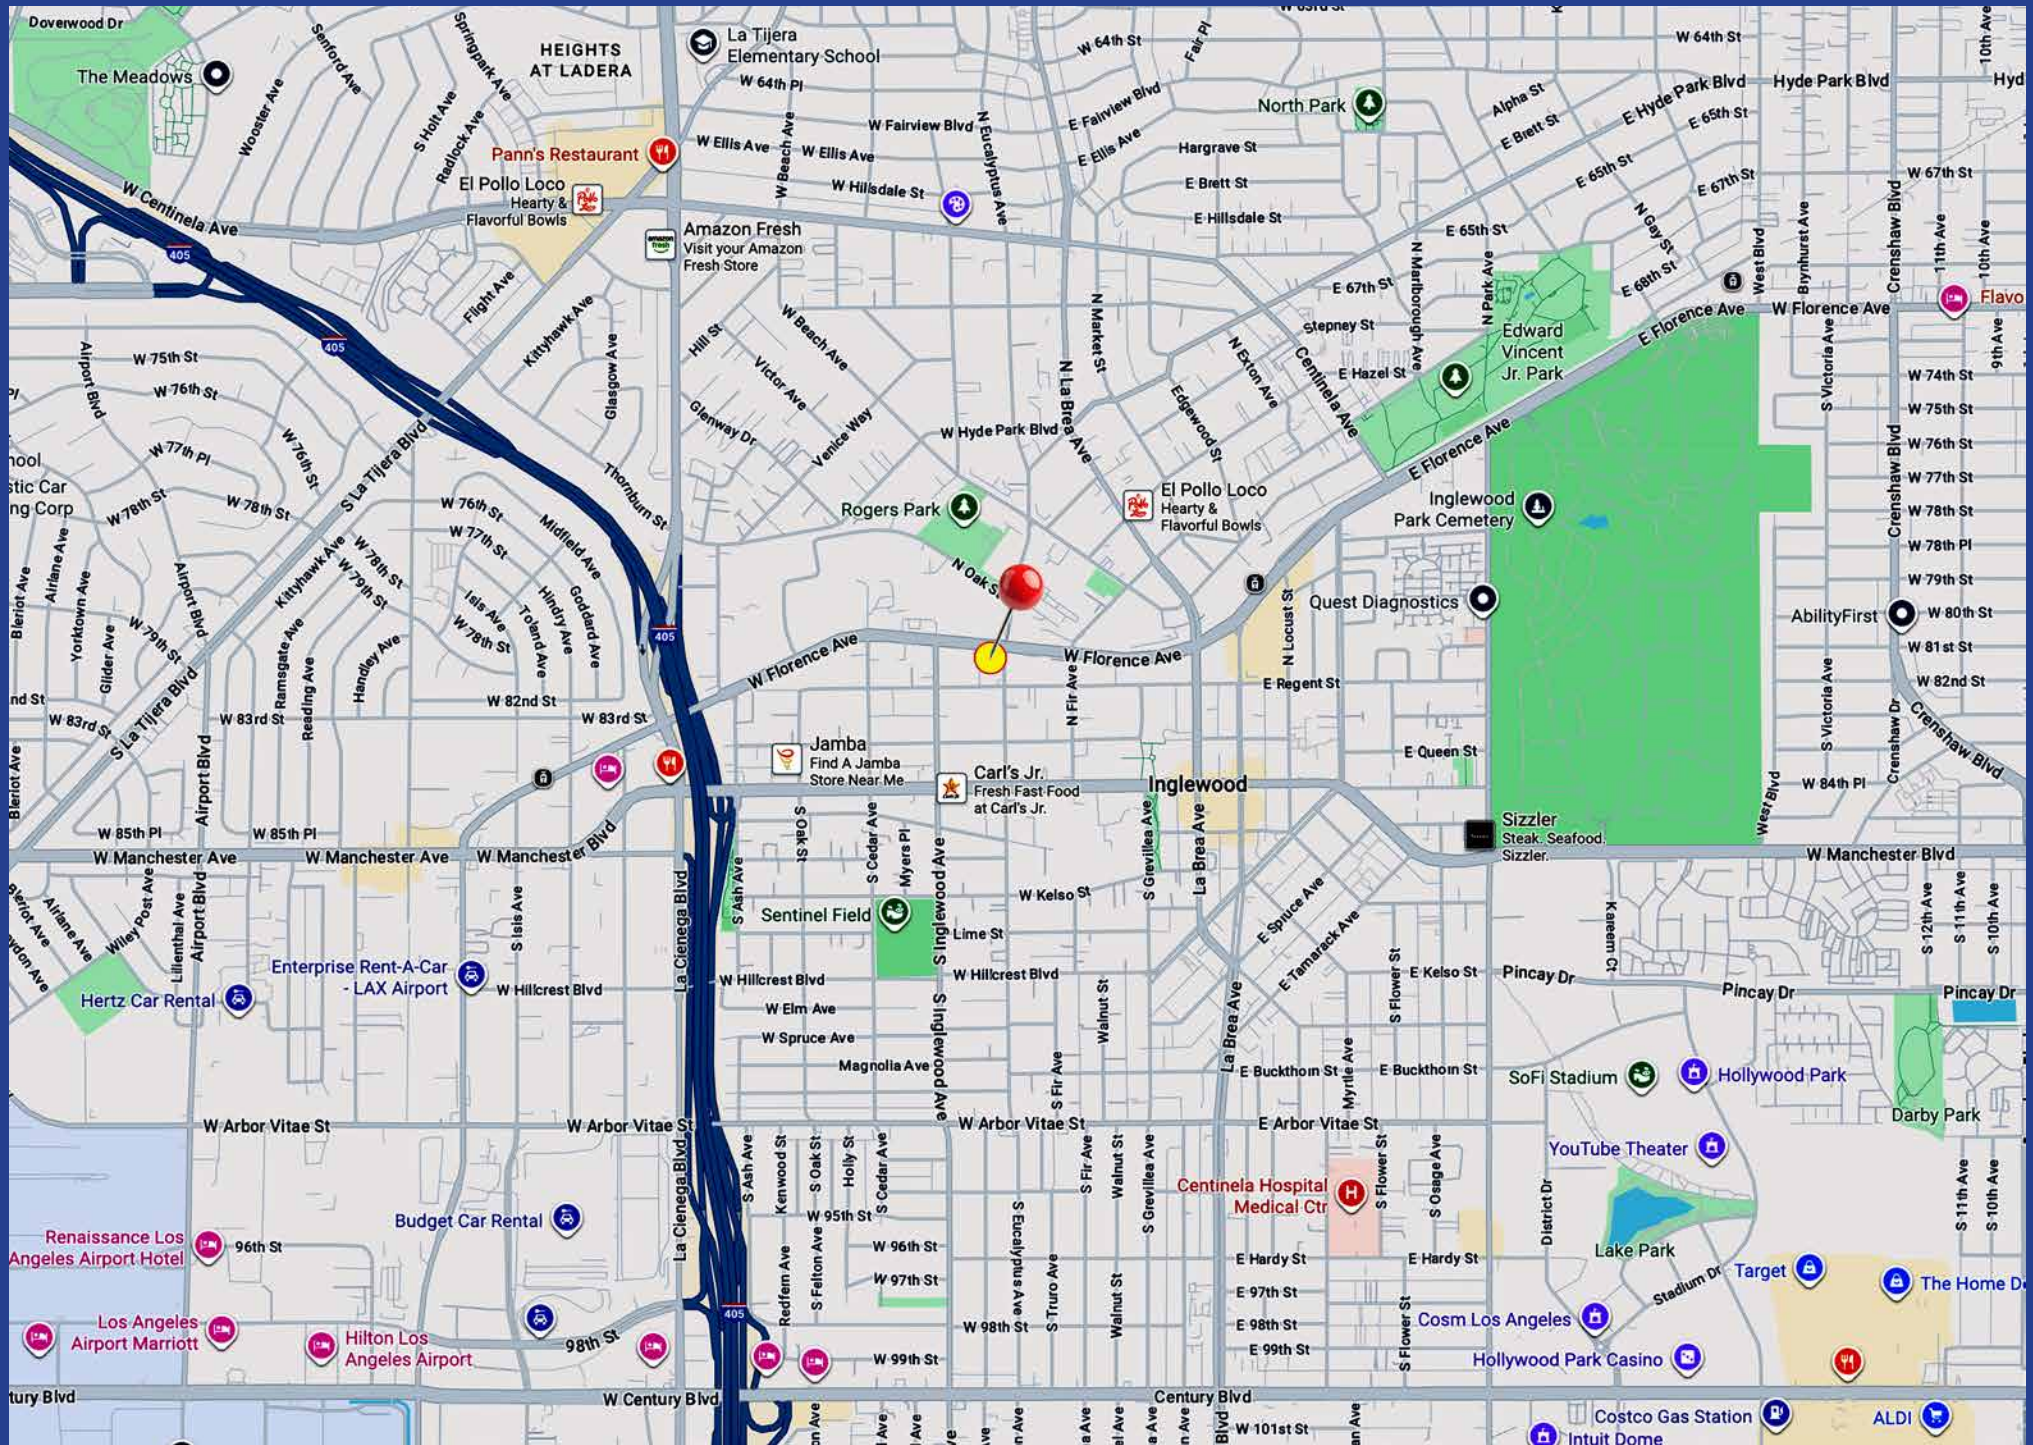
Doverwood Dr
The Meadows
HEIGHTS AT LADERA
La Tijera Elementary School
W 64th Pl
W 64th St
W 64th St
Hyde Park Blvd
E Hyde Park Blvd
North Park
Alpha St
E Brett St
E 65th St
W 67th St
Pann's Restaurant
W Ellis Ave
W Ellis Ave
W Fairview Blvd
E Fairview Blvd
E Ellis Ave
Hargrave St
E Brett St
E Hillsdale St
El Pollo Loco
Hearty & Flavorful Bowls
W Hillsdale St
W Centinela Ave
Amazon Fresh
Visit your Amazon Fresh Store
E 65th St
E 67th St
E 68th St
N Gay St
E 67th St
Stepney St
E Hazel St
Edward Vincent Jr. Park
E Florence Ave
W Florence Ave
Flavo
405
405
W 75th St
W 76th St
W 77th Pl
W 78th St
W 78th St
Airport Blvd
Flight Ave
Kittyhawk Ave
Glasgow Ave
Hill St
W Beach Ave
Victor Ave
Glenway Dr
Venice Way
Thornburn St
W Hyde Park Blvd
N La Brea Ave
N Market St
Edgewood St
N Exton Ave
Centinela Ave
W 74th St
W 75th St
W 76th St
W 77th St
W 78th St
W 78th Pl
W 79th St
W 80th St
W 81st St
W 82nd St
hool
stic Car
ng Corp
S La Tijera Blvd
W 76th St
W 77th St
Midfield Ave
Rogers Park
El Pollo Loco
Hearty & Flavorful Bowls
Inglewood Park Cemetery
E Florence Ave
N Oak St
Quest Diagnostics
AbilityFirst
W Florence Ave
W Florence Ave
N Locust St
E Regent St
W 82nd St
W 83rd St
W 83rd St
Jamba
Find A Jamba Store Near Me
Carl's Jr.
Fresh Fast Food at Carl's Jr.
Inglewood
E Queen St
Sizzler
Steak. Seafood. Sizzler.
W 84th Pl
Crenshaw Blvd
W 85th Pl
W 85th Pl
W Manchester Ave
W Manchester Ave
W Manchester Blvd
W Manchester Blvd
W Kelso St
Sentinel Field
Lime St
W Hillcrest Blvd
W Hillcrest Blvd
W Hillcrest Blvd
W Elm Ave
W Spruce Ave
Magnolia Ave
Enterprise Rent-A-Car - LAX Airport
Hertz Car Rental
E Kelso St
Pincay Dr
Pincay Dr
Pincay Dr
E Buckthorn St
E Buckthorn St
SoFi Stadium
Hollywood Park
Darby Park
W Arbor Vitae St
W Arbor Vitae St
W Arbor Vitae St
E Arbor Vitae St
YouTube Theater
Centinela Hospital Medical Ctr
Renaissance Los Angeles Airport Hotel
96th St
Budget Car Rental
W 95th St
W 96th St
W 97th St
W 98th St
W 99th St
E Hardy St
E Hardy St
E 97th St
E 98th St
E 99th St
Lake Park
Target
The Home D
Los Angeles Airport Marriott
Hilton Los Angeles Airport
98th St
Cosm Los Angeles
Hollywood Park Casino
tury Blvd
W Century Blvd
Century Blvd
W 101st St
Costco Gas Station
Intuit Dome
ALDI